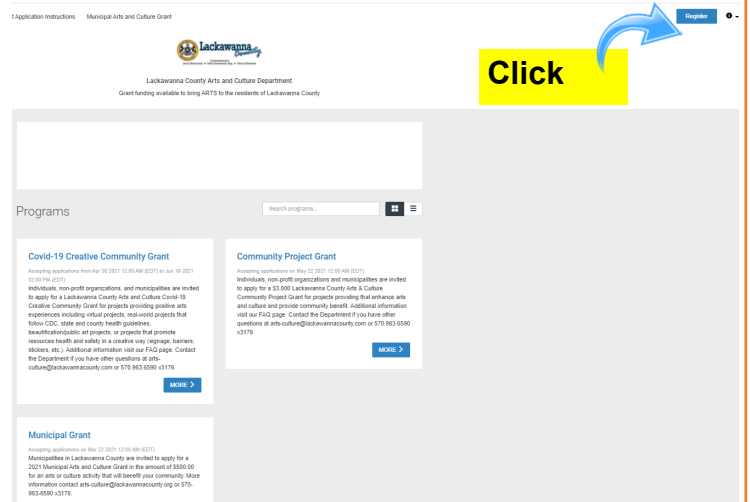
t Application Instructions   Municipal Arts and Culture Grant

Register

Lackawanna County

Lackawanna County Arts and Culture Department

Grant funding available to bring ARTS to the residents of Lackawanna County

Click

Programs

Search programs...

Covid-19 Creative Community Grant

Accepting applications from Apr 30 2021 12:00 AM (EDT) to Jun 16 2021 02:00 PM (EDT)

Individuals, non-profit organizations, and municipalities are invited to apply for a Lackawanna County Arts and Culture Covid-19 Creative Community Grant for projects providing positive arts experiences including virtual projects, real-world projects that follow CDC, state and county health guidelines, beautification/public art projects, or projects that promote resources health and safety in a creative way (signage, barriers, stickers, etc.). Additional information visit our FAQ page. Contact the Department if you have other questions at arts-culture@lackawannacounty.com or 570.963.6590 x3176.

MORE

Community Project Grant

Accepting applications on May 22 2021 12:00 AM (EDT)

Individuals, non-profit organizations and municipalities are invited to apply for a $3,000 Lackawanna County Arts & Culture Community Project Grant for projects providing that enhance arts and culture and provide community benefit. Additional information visit our FAQ page. Contact the Department if you have other questions at arts-culture@lackawannacounty.com or 570.963.6590 x3176

MORE

Municipal Grant

Accepting applications on Mar 22 2021 12:00 AM (EDT)

Municipalities in Lackawanna County are invited to apply for a 2021 Municipal Arts and Culture Grant in the amount of $500.00 for an arts or culture activity that will benefit your community. More information contact arts-culture@lackawannacounty.org or 570-963-6590 x3176.